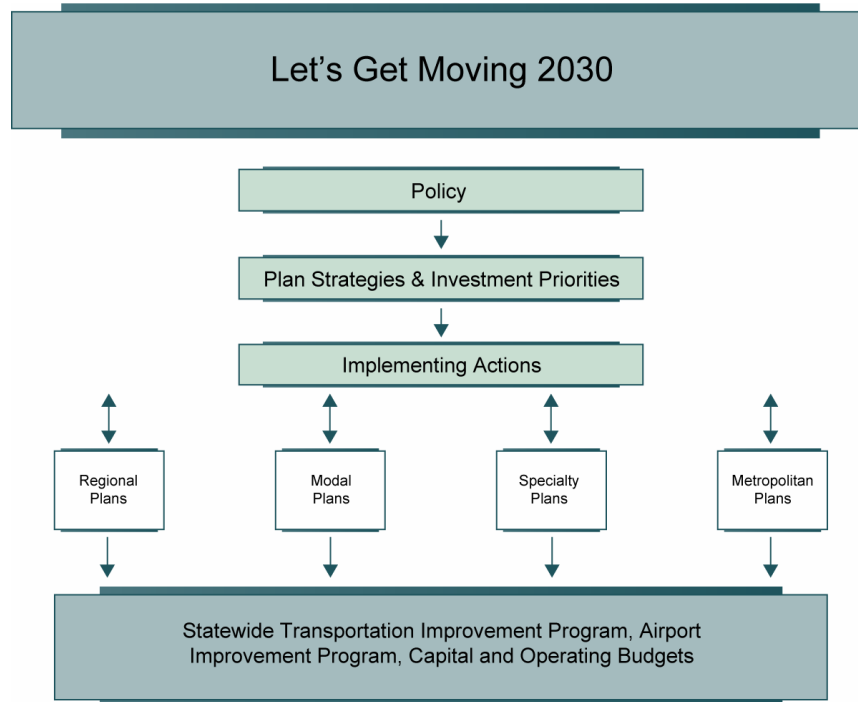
Let’s Get Moving 2030

Policy

Plan Strategies & Investment Priorities

Implementing Actions

Regional Plans

Modal Plans

Specialty Plans

Metropolitan Plans

Statewide Transportation Improvement Program, Airport Improvement Program, Capital and Operating Budgets